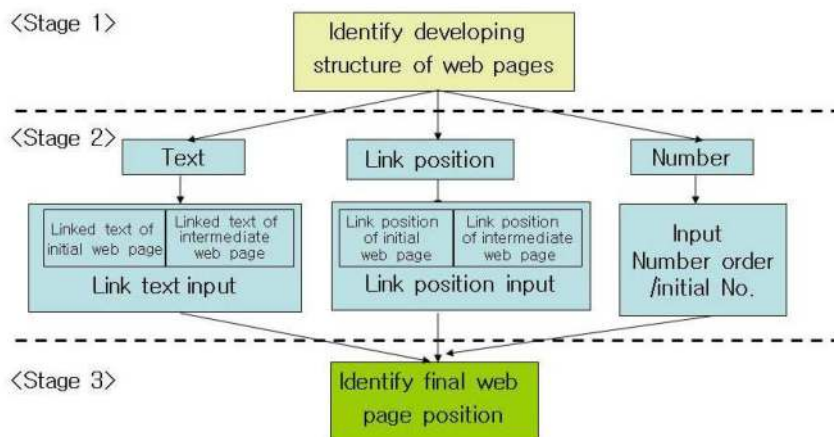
<Stage 1>

Identify developing structure of web pages

<Stage 2>

Text

Linked text of initial web page

Linked text of intermediate web page

Link text input

Link position

Link position of initial web page

Link position of intermediate web page

Link position input

Number

Input Number order /initial No.

<Stage 3>

Identify final web page position